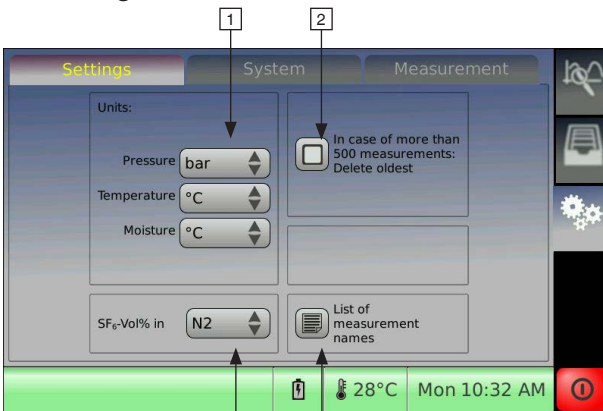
1

2

Settings | System | Measurement

Units:

Pressure bar

Temperature °C

Moisture °C

In case of more than 500 measurements: Delete oldest

$SF_6$-Vol% in N2

List of measurement names

28°C Mon 10:32 AM